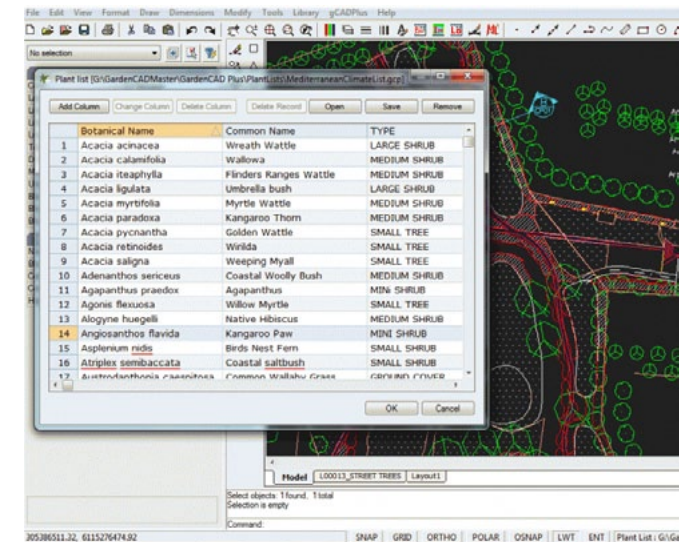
File Edit View Format Draw Dimensions Modify Tools Library gCADPlus Help

No selection

Plant list [G:\GardenCADMaster\GardenCAD Plus\PlantLists\MediterraneanClimateList.gcp]

Add Column | Change Column | Delete Column | Delete Record | Open | Save | Remove

| | Botanical Name | Common Name | TYPE |
|---|---|---|---|
| 1 | Acacia acinacea | Wreath Wattle | LARGE SHRUB |
| 2 | Acacia calamifolia | Wallowa | MEDIUM SHRUB |
| 3 | Acacia iteaphylla | Flinders Ranges Wattle | MEDIUM SHRUB |
| 4 | Acacia ligulata | Umbrella bush | LARGE SHRUB |
| 5 | Acacia myrtifolia | Myrtle Wattle | MEDIUM SHRUB |
| 6 | Acacia paradoxa | Kangaroo Thorn | MEDIUM SHRUB |
| 7 | Acacia pycnantha | Golden Wattle | SMALL TREE |
| 8 | Acacia retinoides | Wirilda | SMALL TREE |
| 9 | Acacia saligna | Weeping Myall | SMALL TREE |
| 10 | Adenanthos sericeus | Coastal Woolly Bush | MEDIUM SHRUB |
| 11 | Agapanthus praedox | Agapanthus | MINI SHRUB |
| 12 | Agonis flexuosa | Willow Myrtle | SMALL TREE |
| 13 | Alogyne huegelii | Native Hibiscus | MEDIUM SHRUB |
| 14 | Angiosanthos flavida | Kangaroo Paw | MINI SHRUB |
| 15 | Asplenium nidis | Birds Nest Fern | SMALL SHRUB |
| 16 | Atriplex semibaccata | Coastal saltbush | SMALL SHRUB |
| 17 | Austrodanthonia caespitosa | Common Wallaby Grass | GROUND COVER |

OK | Cancel

Model | L00013_STREET TREES | Layout1

Select objects: 1 found, 1 total
Selection is empty
Command:

305386511.32, 6115276474.92

SNAP | GRID | ORTHO | POLAR | OSNAP | LWT | ENT | Plant List : G:\Ga